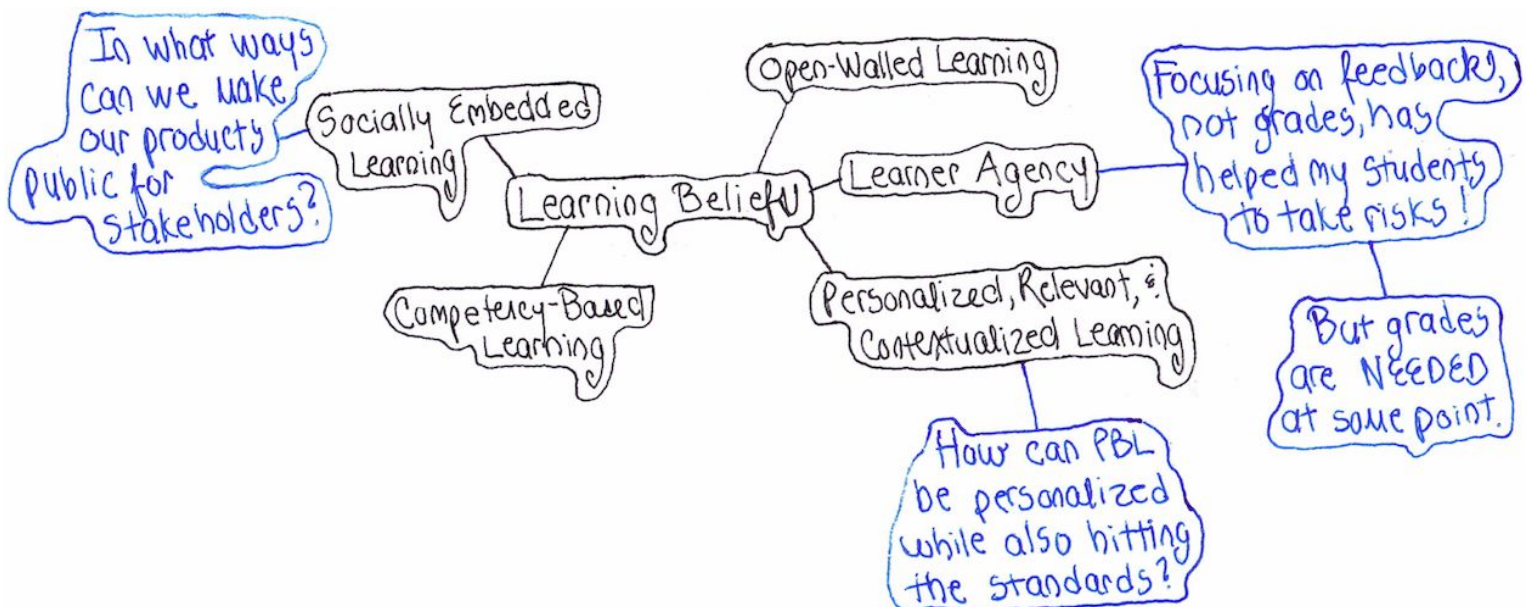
In what ways can we make our products public for stakeholders?

Socially Embedded Learning

Open-Walled Learning

Learning Beliefs

Learner Agency

Focusing on feedback, not grades, has helped my students to take risks!

But grades are NEEDED at some point.

Competency-Based Learning

Personalized, Relevant, & Contextualized Learning

How can PBL be personalized while also hitting the standards?